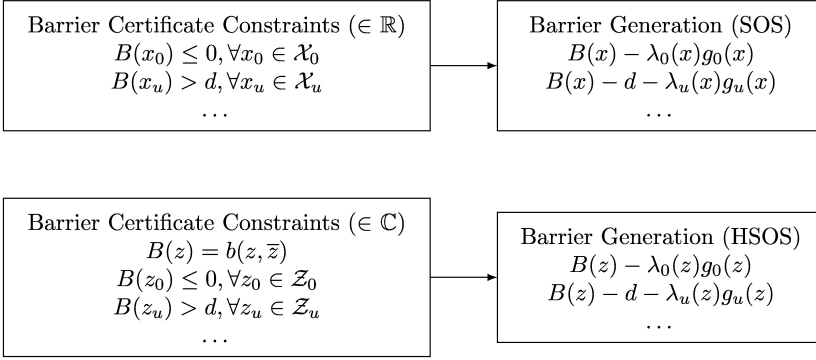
Barrier Certificate Constraints ($\in \mathbb{R}$)
$B(x_0) \leq 0, \forall x_0 \in \mathcal{X}_0$
$B(x_u) > d, \forall x_u \in \mathcal{X}_u$
$\dots$

Barrier Generation (SOS)
$B(x) - \lambda_0(x)g_0(x)$
$B(x) - d - \lambda_u(x)g_u(x)$
$\dots$

Barrier Certificate Constraints ($\in \mathbb{C}$)
$B(z) = b(z, \overline{z})$
$B(z_0) \leq 0, \forall z_0 \in \mathcal{Z}_0$
$B(z_u) > d, \forall z_u \in \mathcal{Z}_u$
$\dots$

Barrier Generation (HSOS)
$B(z) - \lambda_0(z)g_0(z)$
$B(z) - d - \lambda_u(z)g_u(z)$
$\dots$